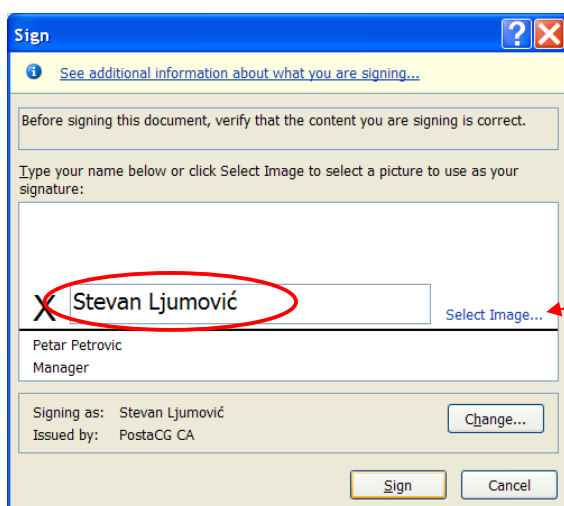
Sign

See additional information about what you are signing...

Before signing this document, verify that the content you are signing is correct.

Type your name below or click Select Image to select a picture to use as your signature:

X Stevan Ljumović

Select Image...

Petar Petrovic
Manager

Signing as: Stevan Ljumović
Issued by: PostaCG CA

Change...

Sign

Cancel